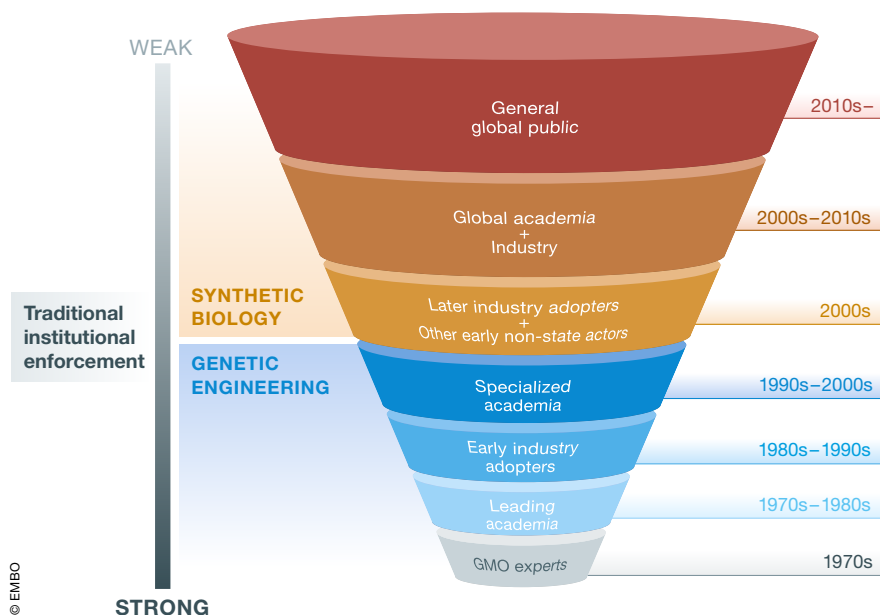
WEAK

Traditional institutional enforcement

SYNTHETIC BIOLOGY

GENETIC ENGINEERING

STRONG

General global public

2010s–

Global academia + Industry

2000s–2010s

Later industry adopters + Other early non-state actors

2000s

Specialized academia

1990s–2000s

Early industry adopters

1980s–1990s

Leading academia

1970s–1980s

GMO experts

1970s

© EMBO